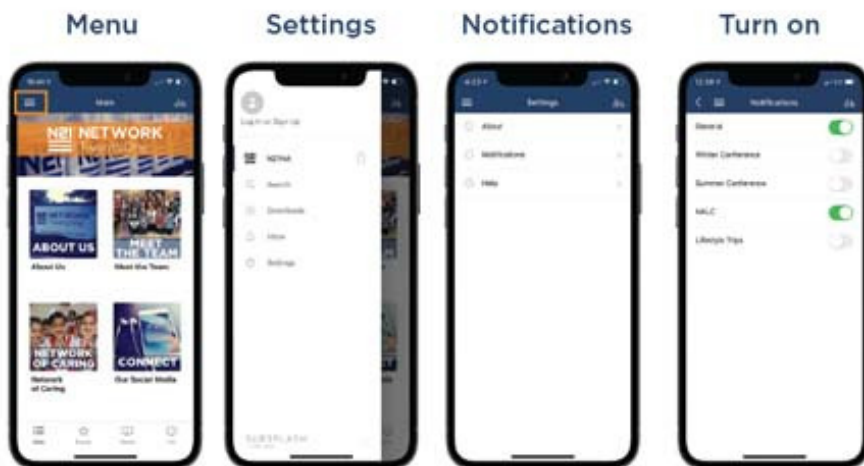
Menu

Settings

Notifications

Turn on

NETWORK

ABOUT US

About Us

MEET THE TEAM

Meet the Team

NETWORK OF CARING

Network of Caring

CONNECT

Our Social Media

Log in or Sign Up

Search

Downloads

Settings

Settings

About

Notifications

Help

Notifications

General

Winter Conference

Summer Conference

NALC

Lifestyle Tips